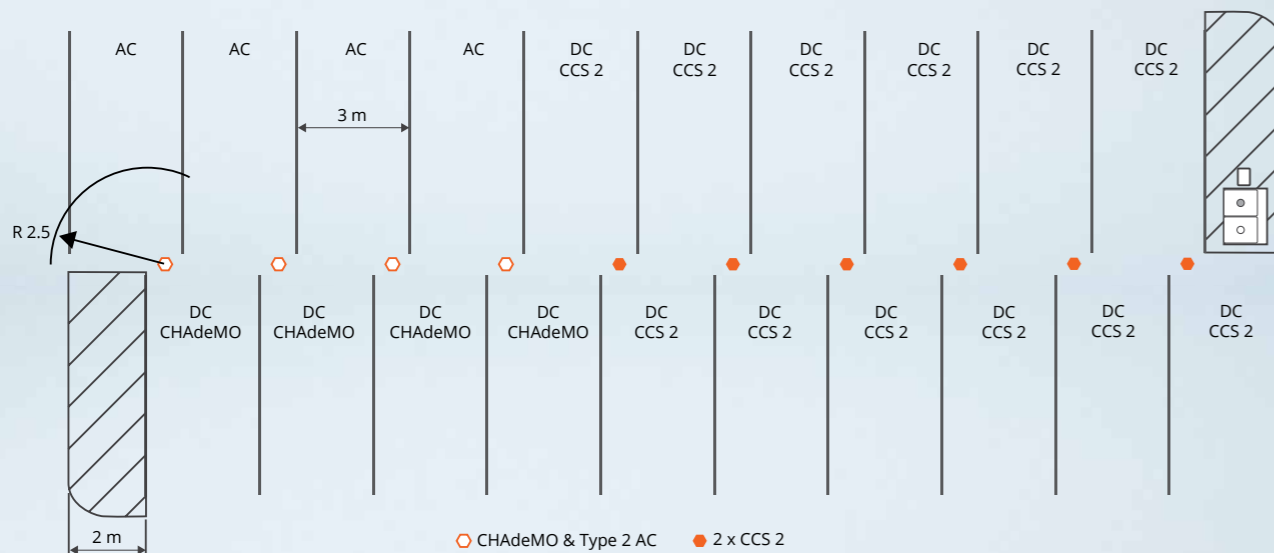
AC AC AC AC DC CCS 2 DC CCS 2 DC CCS 2 DC CCS 2 DC CCS 2 DC CCS 2

3 m

R 2.5

DC CHAdeMO DC CHAdeMO DC CHAdeMO DC CHAdeMO DC CCS 2 DC CCS 2 DC CCS 2 DC CCS 2 DC CCS 2 DC CCS 2

2 m

CHAdeMO & Type 2 AC 2 x CCS 2